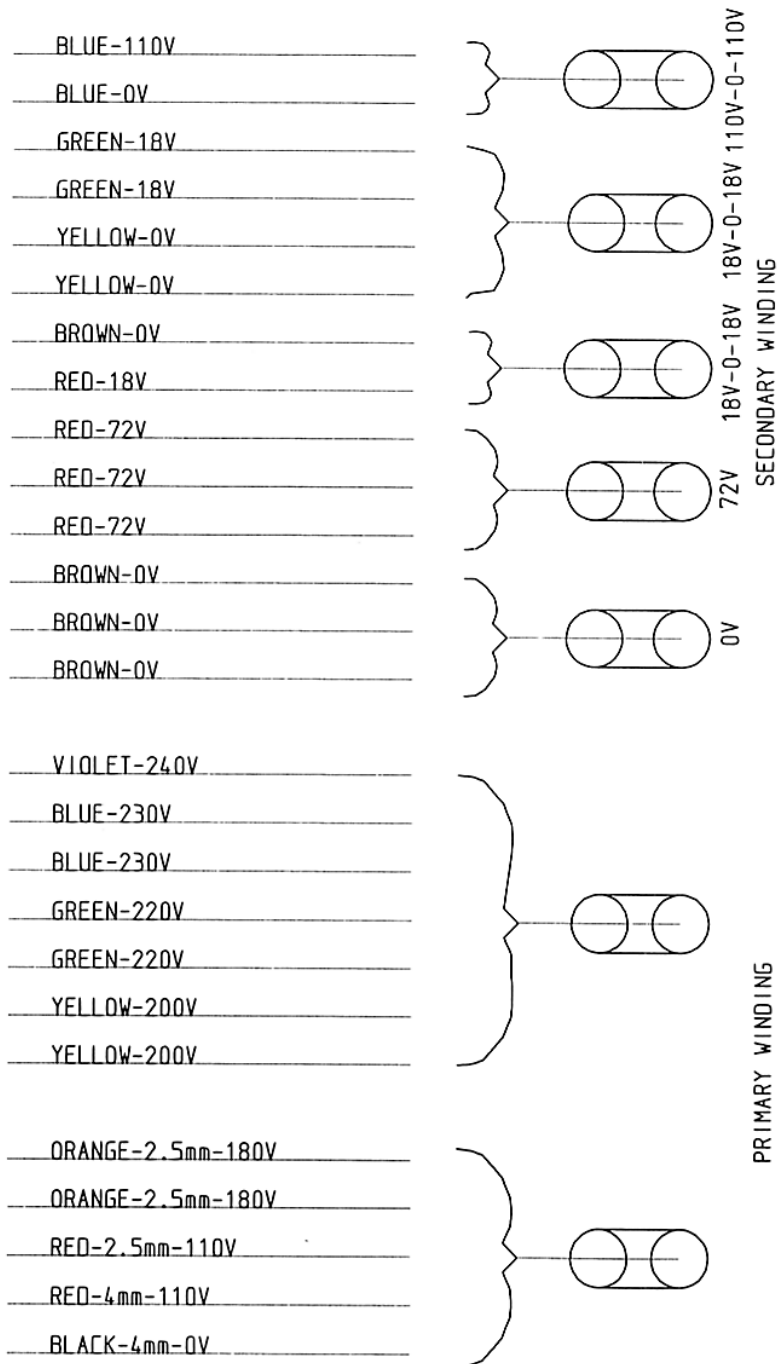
BLUE-110V
BLUE-0V
GREEN-18V
GREEN-18V
YELLOW-0V
YELLOW-0V
BROWN-0V
RED-18V
RED-72V
RED-72V
RED-72V
BROWN-0V
BROWN-0V
BROWN-0V

110V-0-110V
18V-0-18V
18V-0-18V
72V
0V
SECONDARY WINDING

VIOLET-240V
BLUE-230V
BLUE-230V
GREEN-220V
GREEN-220V
YELLOW-200V
YELLOW-200V

ORANGE-2.5mm-180V
ORANGE-2.5mm-180V
RED-2.5mm-110V
RED-4mm-110V
BLACK-4mm-0V

PRIMARY WINDING